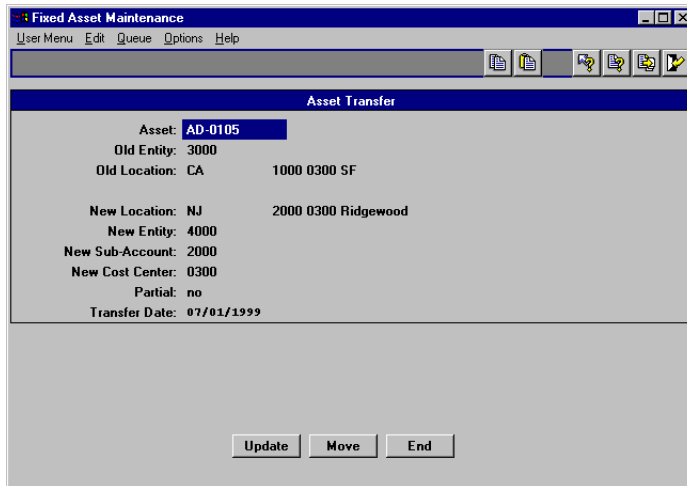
Fixed Asset Maintenance

User Menu Edit Queue Options Help

Asset Transfer

Asset: AD-0105
Old Entity: 3000
Old Location: CA 1000 0300 SF

New Location: NJ 2000 0300 Ridgewood
New Entity: 4000
New Sub-Account: 2000
New Cost Center: 0300
Partial: no
Transfer Date: 07/01/1999

Update Move End